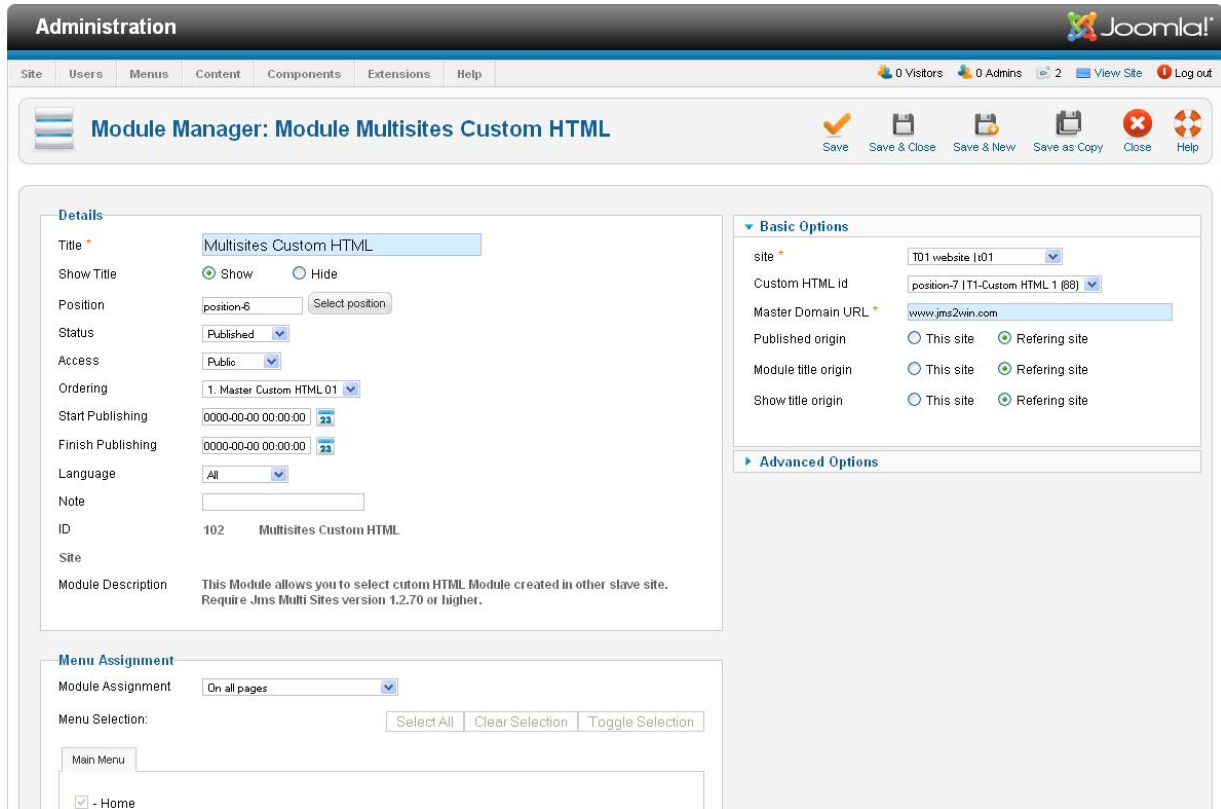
Administration
Joomla!

Site Users Menus Content Components Extensions Help
0 Visitors 0 Admins 2 View Site Log out

Module Manager: Module Multisites Custom HTML

Save Save & Close Save & New Save as Copy Close Help

Details

Title * Multisites Custom HTML
Show Title Show Hide
Position position-6 Select position
Status Published
Access Public
Ordering 1. Master Custom HTML 01
Start Publishing 0000-00-00 00:00:00
Finish Publishing 0000-00-00 00:00:00
Language All
Note
ID 102 Multisites Custom HTML
Site
Module Description This Module allows you to select cutom HTML Module created in other slave site. Require Jms Multi Sites version 1.2.70 or higher.

Basic Options
site * T01 website | t01
Custom HTML id position-7 | T1-Custom HTML 1 (88)
Master Domain URL * www.jms2win.com
Published origin This site Refering site
Module title origin This site Refering site
Show title origin This site Refering site

Advanced Options

Menu Assignment
Module Assignment On all pages
Menu Selection: Select All Clear Selection Toggle Selection
Main Menu
- Home